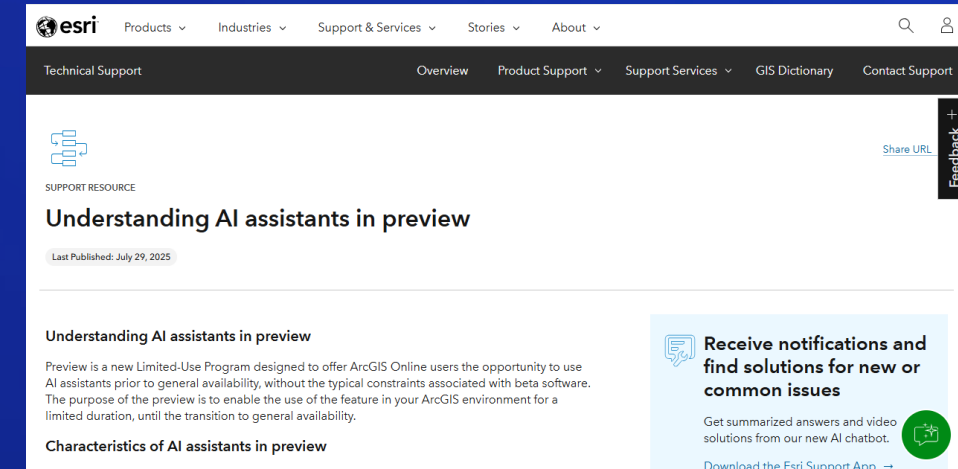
esri Products Industries Support & Services Stories About

Technical Support Overview Product Support Support Services GIS Dictionary Contact Support

Feedback

Share URL

SUPPORT RESOURCE

Understanding AI assistants in preview

Last Published: July 29, 2025

Understanding AI assistants in preview

Preview is a new Limited-Use Program designed to offer ArcGIS Online users the opportunity to use AI assistants prior to general availability, without the typical constraints associated with beta software. The purpose of the preview is to enable the use of the feature in your ArcGIS environment for a limited duration, until the transition to general availability.

Characteristics of AI assistants in preview

Receive notifications and find solutions for new or common issues

Get summarized answers and video solutions from our new AI chatbot.

Download the Esri Support App →